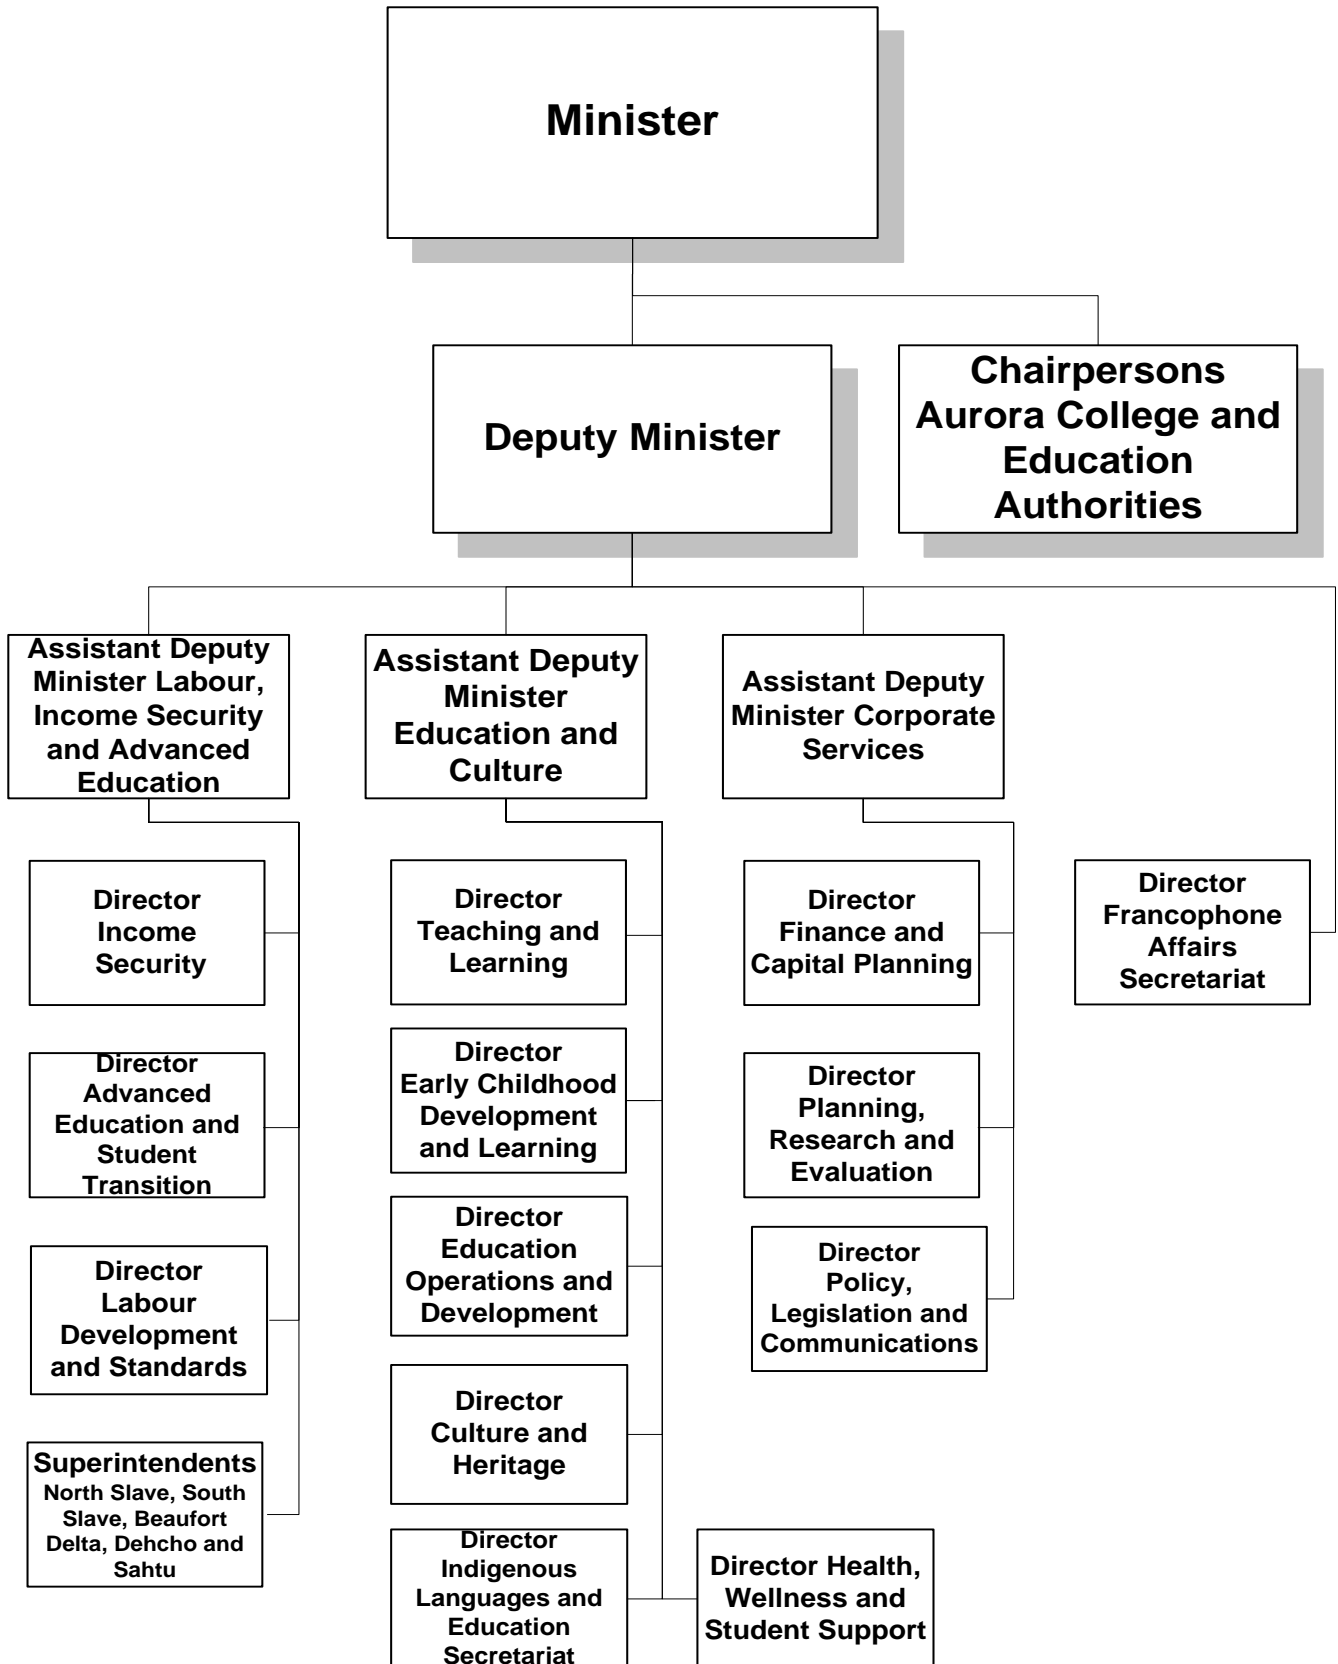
Minister

Deputy Minister

Chairpersons Aurora College and Education Authorities

Assistant Deputy Minister Labour, Income Security and Advanced Education

Assistant Deputy Minister Education and Culture

Assistant Deputy Minister Corporate Services

Director Income Security

Director Advanced Education and Student Transition

Director Labour Development and Standards

Superintendents North Slave, South Slave, Beaufort Delta, Dehcho and Sahtu

Director Teaching and Learning

Director Early Childhood Development and Learning

Director Education Operations and Development

Director Culture and Heritage

Director Indigenous Languages and Education Secretariat

Director Health, Wellness and Student Support

Director Finance and Capital Planning

Director Planning, Research and Evaluation

Director Policy, Legislation and Communications

Director Francophone Affairs Secretariat